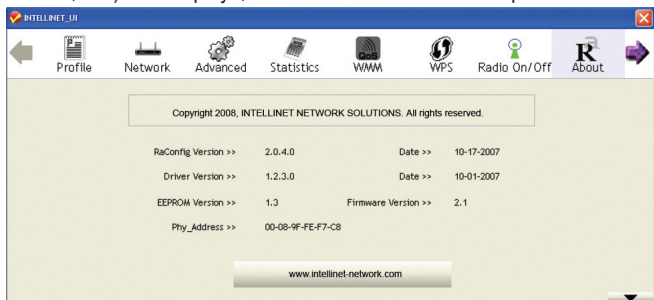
INTELLINET_UI

Profile Network Advanced Statistics WMM WPS Radio On/Off About

Copyright 2008, INTELLINET NETWORK SOLUTIONS. All rights reserved.

RaConfig Version >> 2.0.4.0 Date >> 10-17-2007

Driver Version >> 1.2.3.0 Date >> 10-01-2007

EEPROM Version >> 1.3 Firmware Version >> 2.1

Phy_Address >> 00-08-9F-FE-F7-C8

www.intellinet-network.com